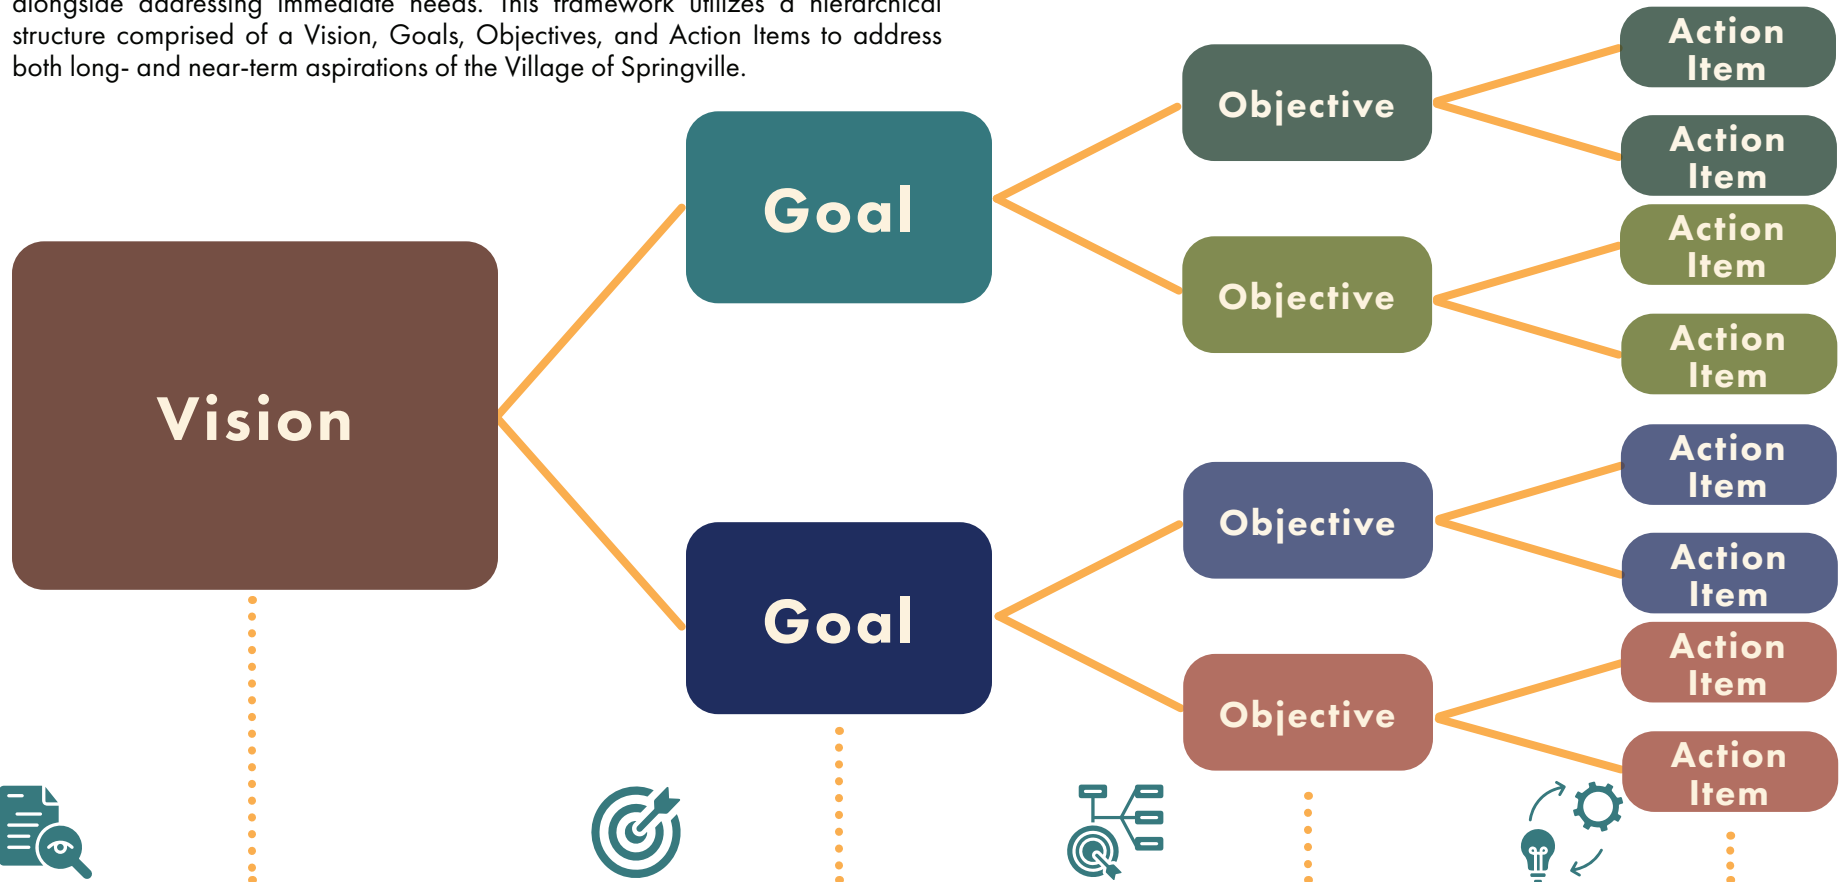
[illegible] addressing immediate needs. This framework utilizes a hierarchical structure comprised of a Vision, Goals, Objectives, and Action Items to address both long- and near-term aspirations of the Village of Springville.

Vision

Goal

Objective

Action Item

Action Item

Objective

Action Item

Action Item

Goal

Objective

Action Item

Action Item

Objective

Action Item

Action Item